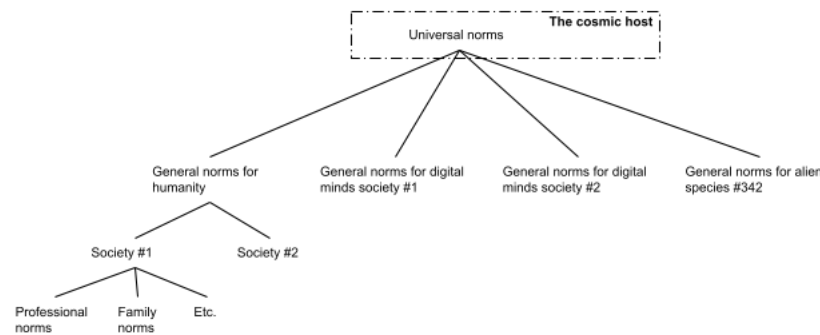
The cosmic host

Universal norms

General norms for humanity

General norms for digital minds society #1

General norms for digital minds society #2

General norms for alien species #342

Society #1

Society #2

Professional norms

Family norms

Etc.